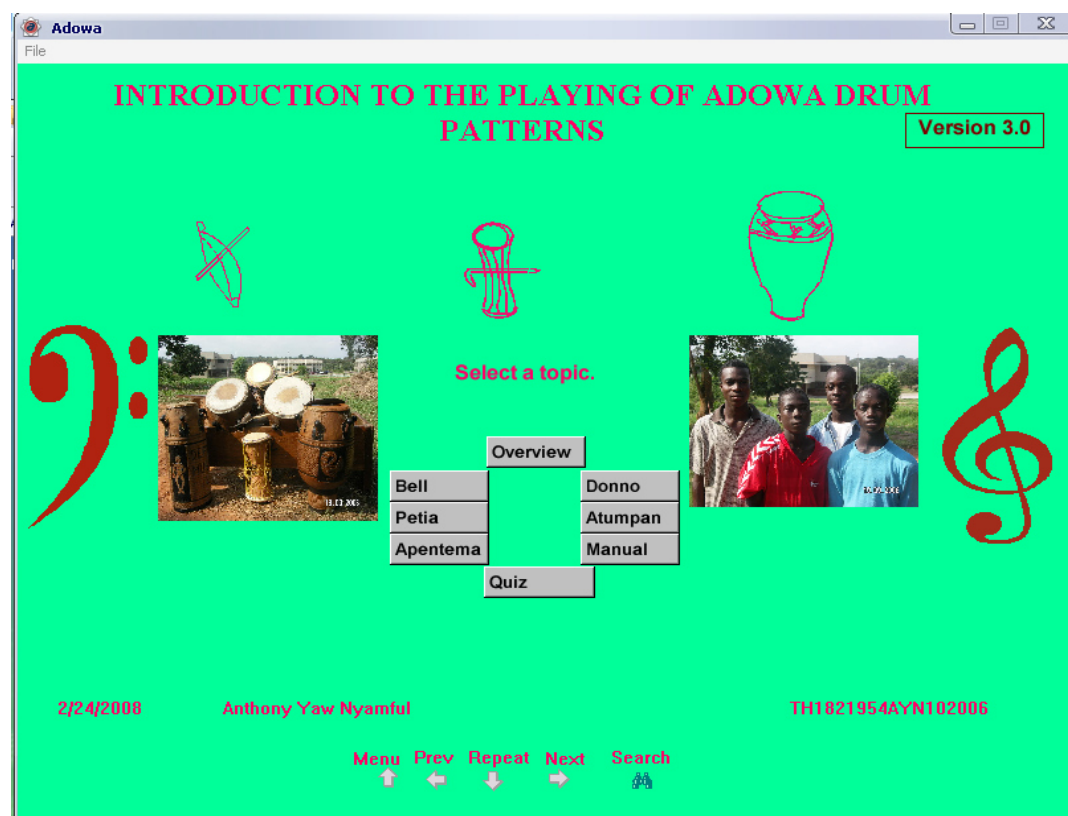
Adowa

File

INTRODUCTION TO THE PLAYING OF ADOWA DRUM PATTERNS

Version 3.0

Select a topic.

Overview

Bell

Donno

Petia

Atumpan

Apentema

Manual

Quiz

2/24/2008

Anthony Yaw Nyamful

TH1821954AYN102006

Menu Prev Repeat Next Search